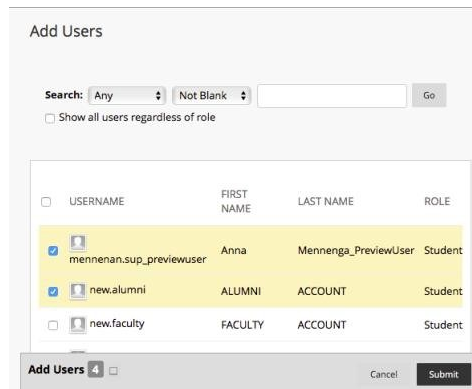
Add Users

Search: Any Not Blank Go

Show all users regardless of role

| | USERNAME | FIRST NAME | LAST NAME | ROLE |
|---|---|---|---|---|
| | mennenan.sup_previewuser | Anna | Mennenga_PreviewUser | Student |
| | new.alumni | ALUMNI | ACCOUNT | Student |
| | new.faculty | FACULTY | ACCOUNT | Student |

Add Users 4

Cancel Submit